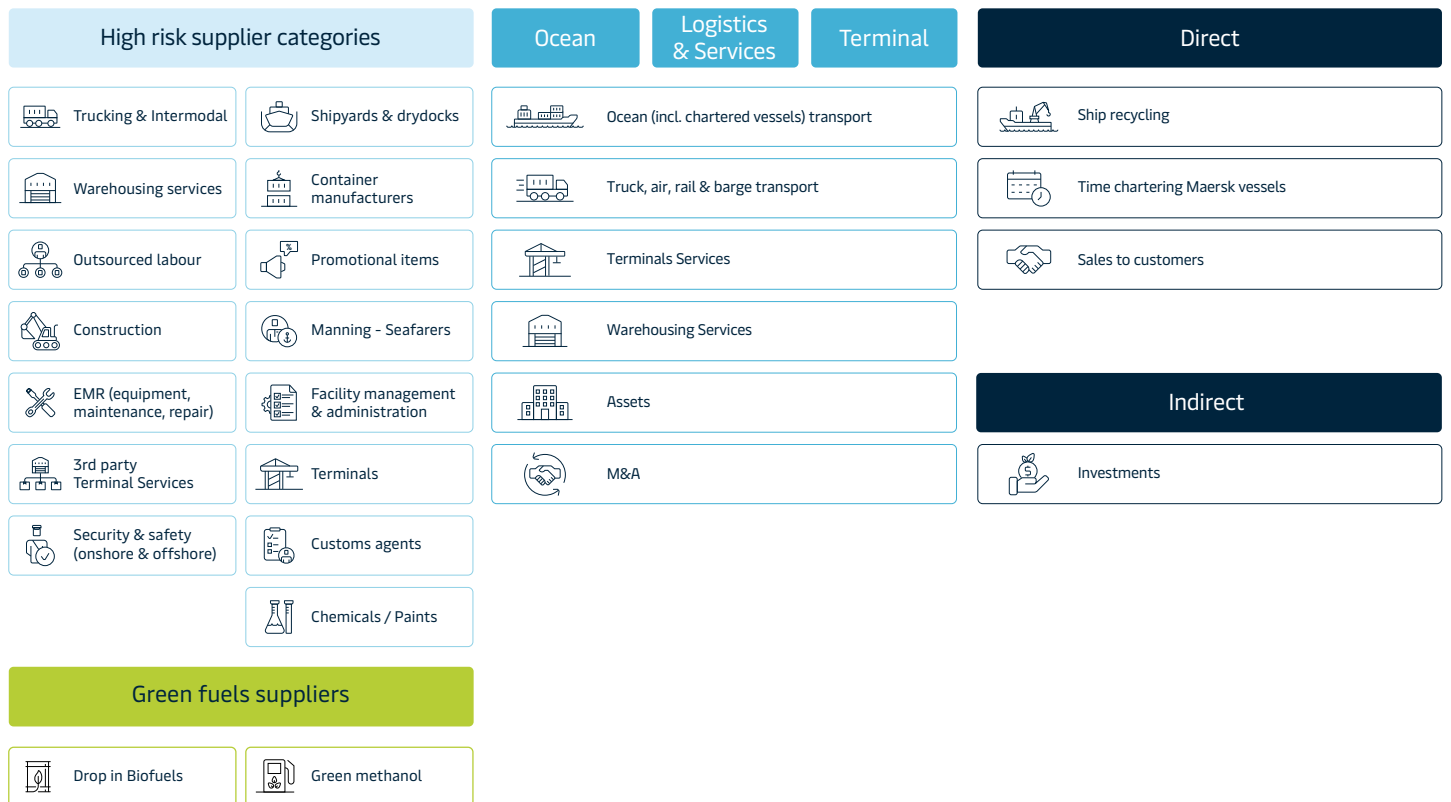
High risk supplier categories

Trucking & Intermodal

Shipyards & drydocks

Warehousing services

Container manufacturers

Outsourced labour

Promotional items

Construction

Manning - Seafarers

EMR (equipment, maintenance, repair)

Facility management & administration

3rd party Terminal Services

Terminals

Security & safety (onshore & offshore)

Customs agents

Chemicals / Paints

Green fuels suppliers

Drop in Biofuels

Green methanol

Ocean

Logistics & Services

Terminal

Ocean (incl. chartered vessels) transport

Truck, air, rail & barge transport

Terminals Services

Warehousing Services

Assets

M&A

Direct

Ship recycling

Time chartering Maersk vessels

Sales to customers

Indirect

Investments